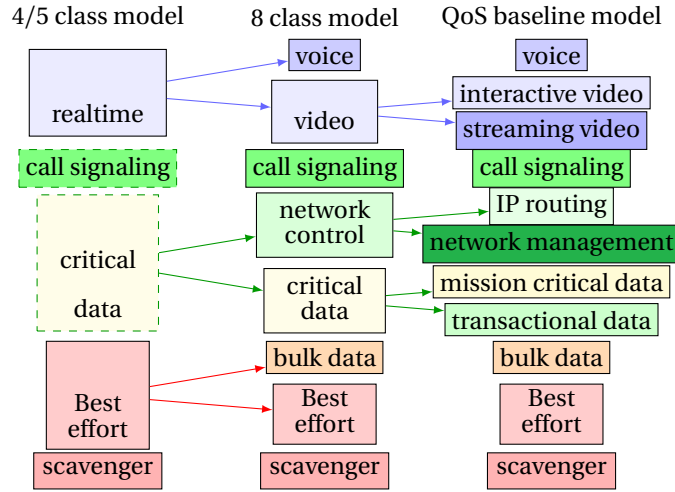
4/5 class model

realtime

call signaling

critical

data

Best effort

scavenger

8 class model

voice

video

call signaling

network control

critical data

bulk data

Best effort

scavenger

QoS baseline model

voice

interactive video

streaming video

call signaling

IP routing

network management

mission critical data

transactional data

bulk data

Best effort

scavenger